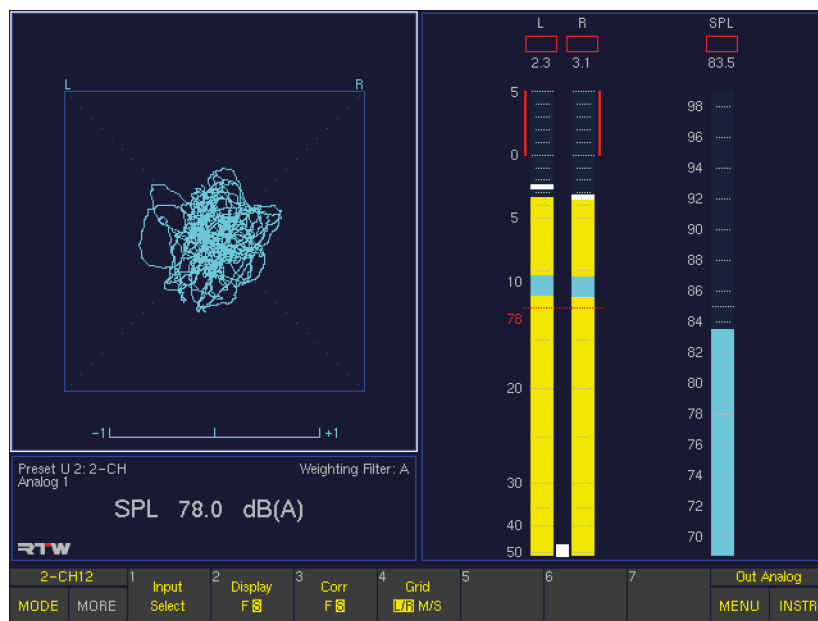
L
R
−1
+1

Preset U 2: 2−CH
Analog 1
Weighting Filter: A
SPL 78.0 dB(A)
RTW

L R
2.3 3.1
5
0
5
10
78
20
30
40
50

SPL
83.5
98
96
94
92
90
88
86
84
82
80
78
76
74
72
70

2−CH12
MODE MORE
1 Input Select
2 Display F S
3 Corr F S
4 Grid L/R M/S
5
6
7
Out Analog
MENU INSTR